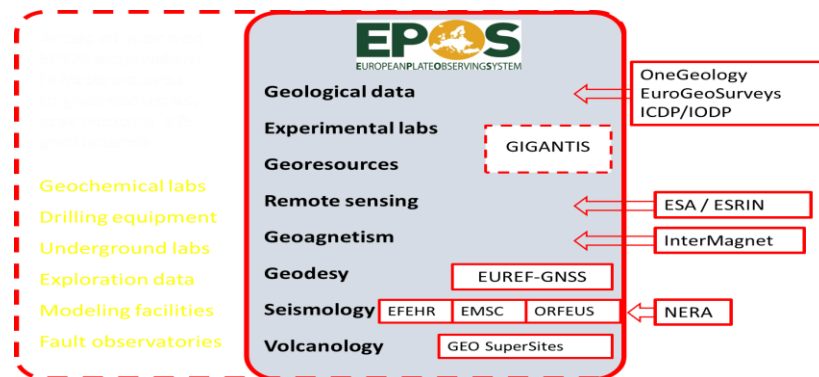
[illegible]

Geochemical labs
Drilling equipment
Underground labs
Exploration data
Modeling facilities
Fault observatories

EPOS
EUROPEANPLATEOBSERVINGSYSTEM

Geological data
Experimental labs
Georesources
Remote sensing
Geoagnetism
Geodesy
Seismology
Volcanology

GIGANTIS
EUREF-GNSS
EFEHR
EMSC
ORFEUS
GEO SuperSites

OneGeology
EuroGeoSurveys
ICDP/IODP
ESA / ESRIN
InterMagnet
NERA